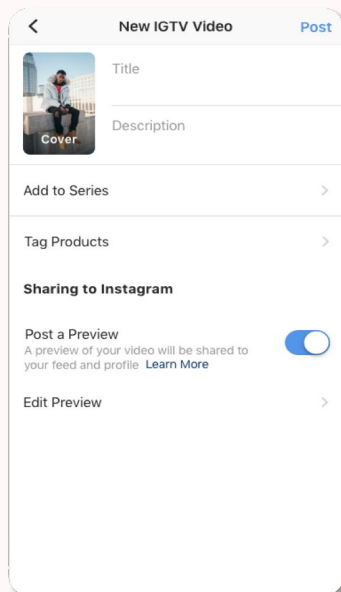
<

New IGTV Video

Post

Cover

Title

Description

Add to Series

>

Tag Products

>

Sharing to Instagram

Post a Preview

A preview of your video will be shared to your feed and profile Learn More

Edit Preview

>